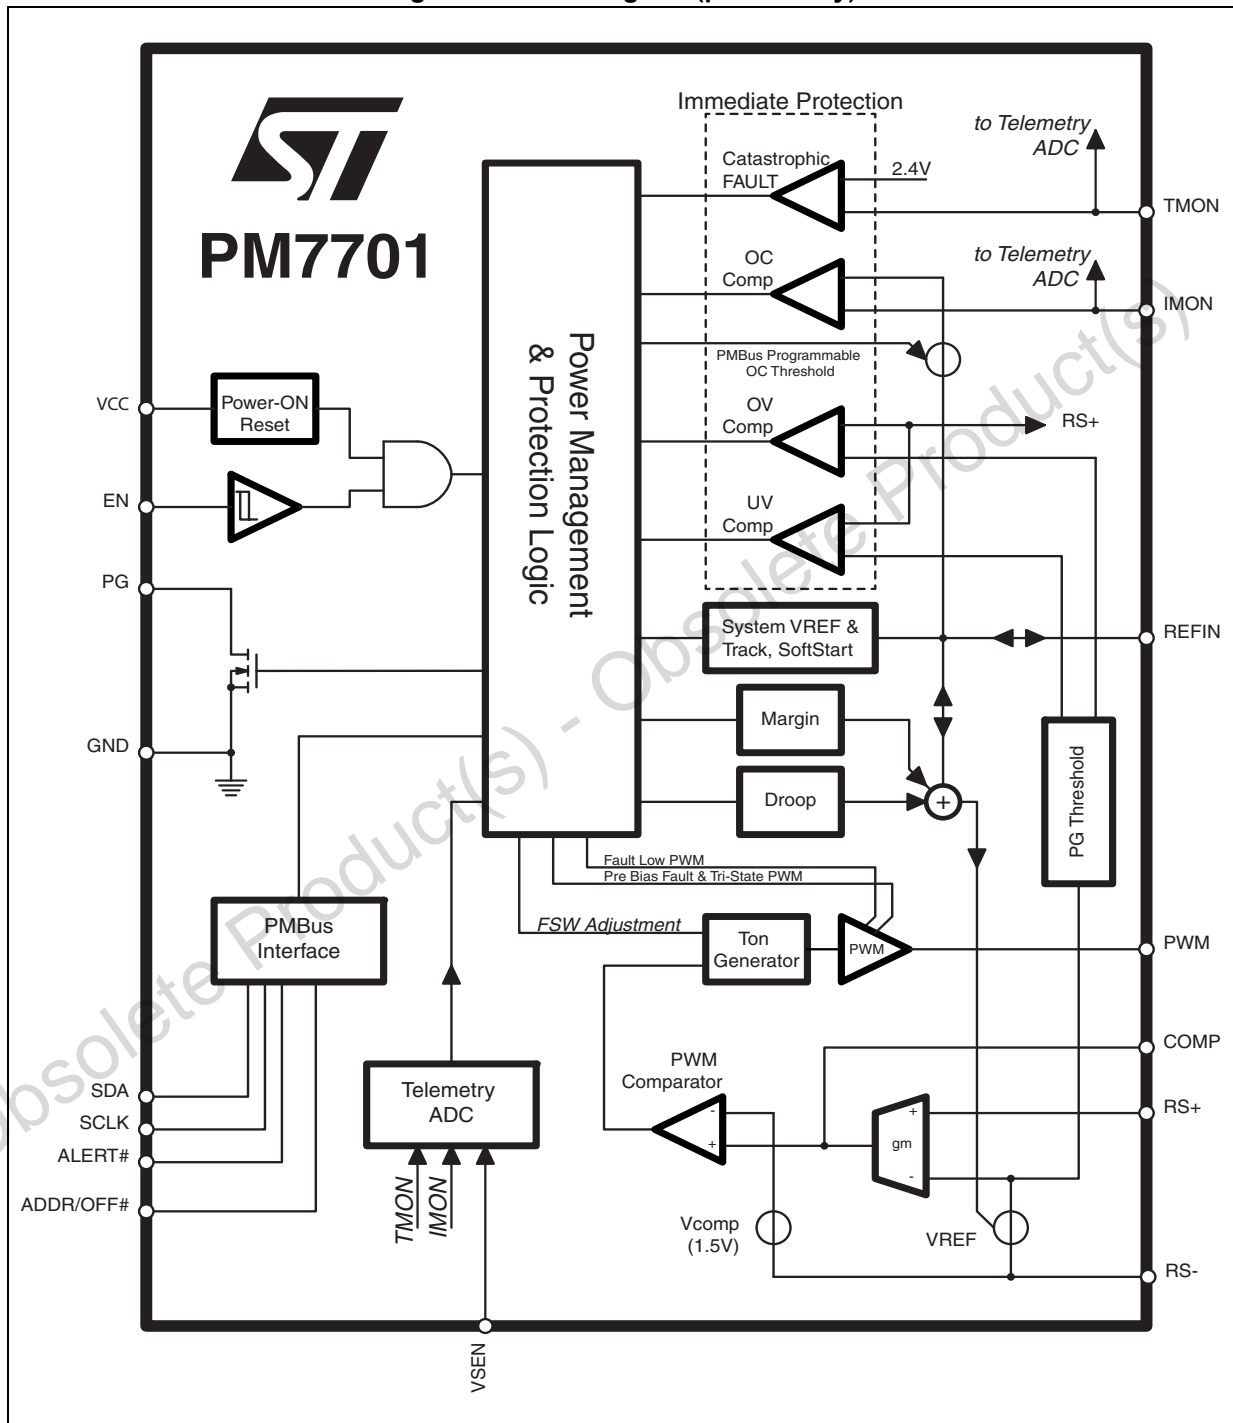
PM7701

Immediate Protection

to Telemetry ADC

Catastrophic FAULT

2.4V

TMON

to Telemetry ADC

OC Comp

IMON

Power Management & Protection Logic

PMBus Programmable OC Threshold

VCC

Power-ON Reset

OV Comp

RS+

EN

UV Comp

PG

System VREF & Track, SoftStart

REFIN

Margin

GND

Droop

+

PG Threshold

Fault Low PWM

Pre Bias Fault & Tri-State PWM

PMBus Interface

FSW Adjustment

Ton Generator

PWM

PWM

PWM Comparator

COMP

SDA

Telemetry ADC

SCLK

-

+

+

gm

-

RS+

ALERT#

ADDR/OFF#

TMON

IMON

Vcomp (1.5V)

VREF

RS-

VSEN

Obsolete Product(s) - Obsolete Product(s)